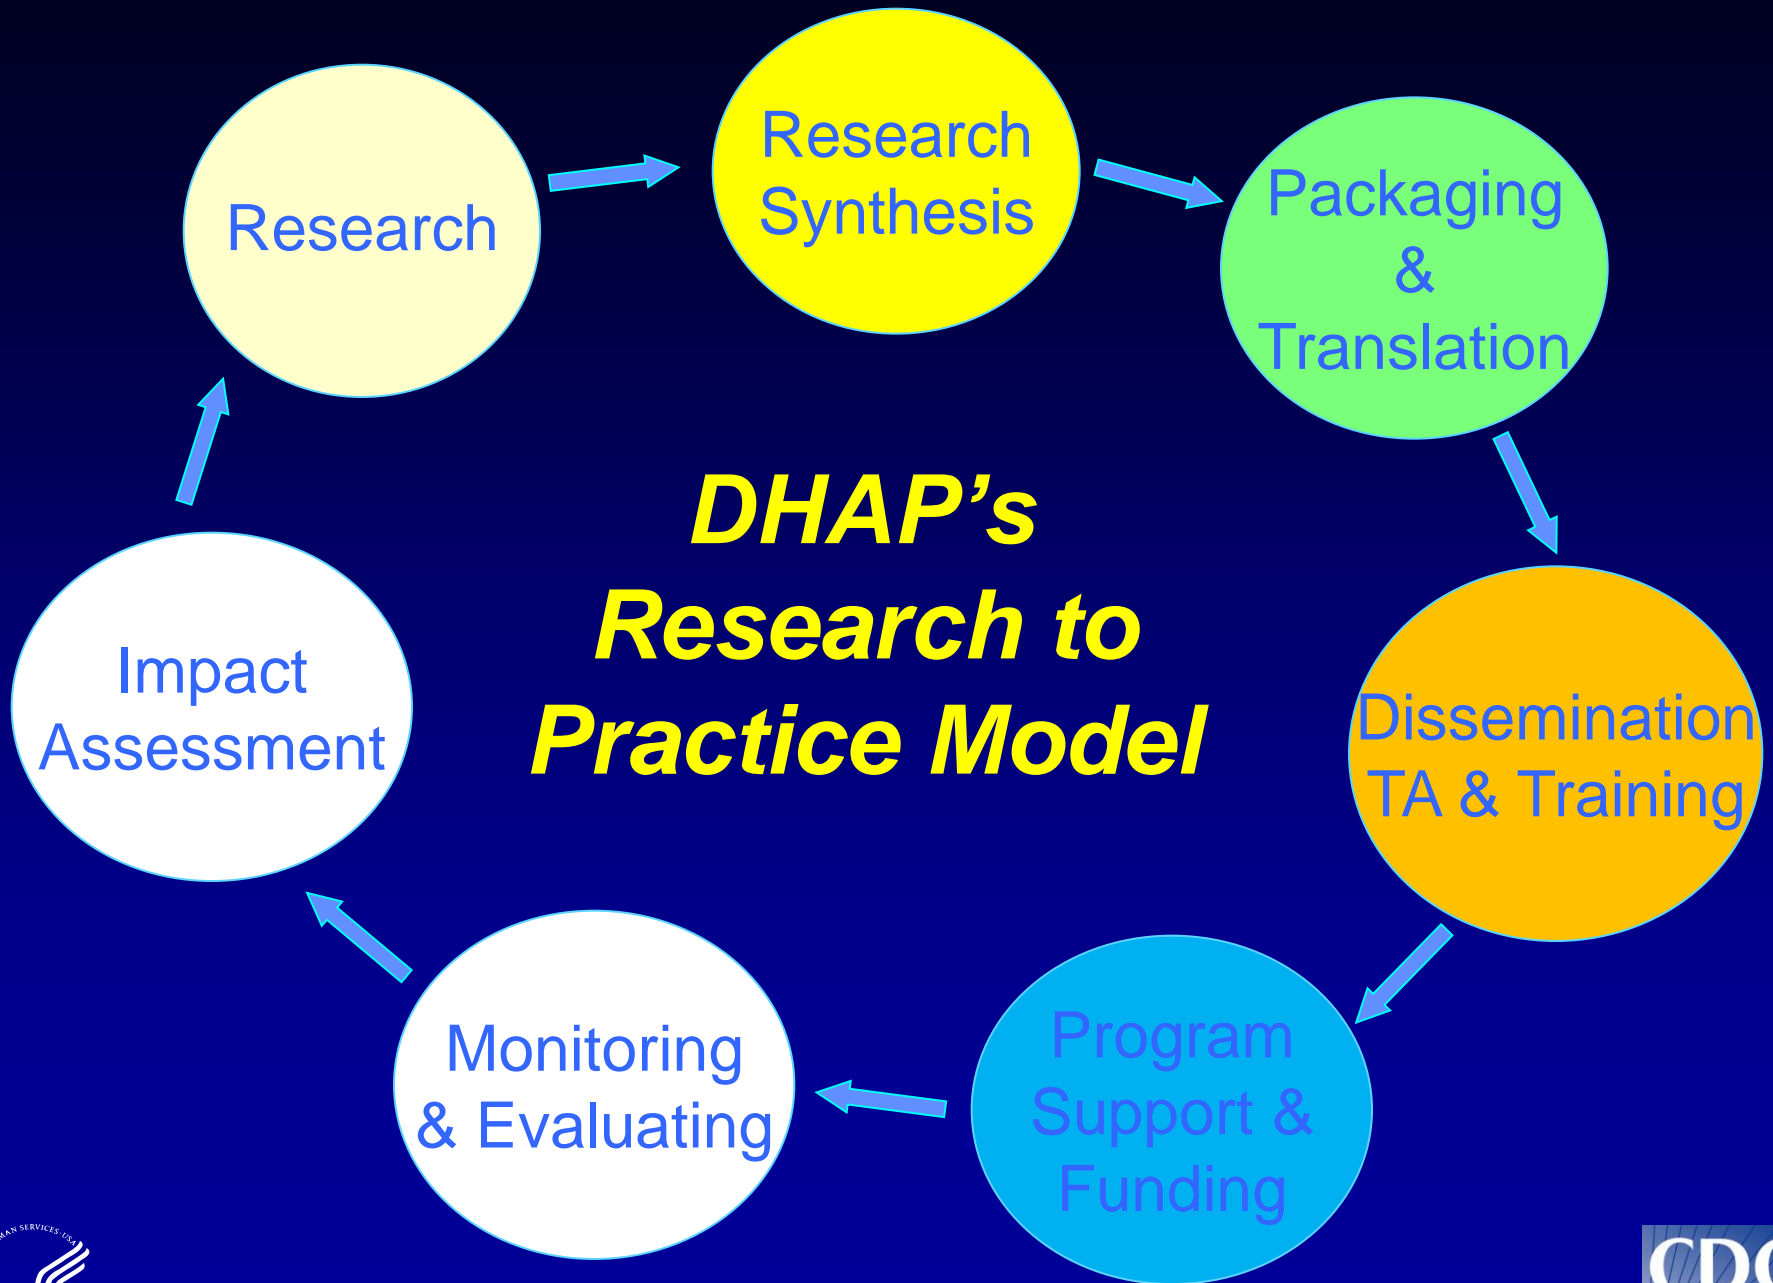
Research

Research Synthesis

Packaging & Translation

Dissemination TA & Training

Program Support & Funding

Monitoring & Evaluating

Impact Assessment

DHAP's Research to Practice Model

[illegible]AN SERVICES, USA

CD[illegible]